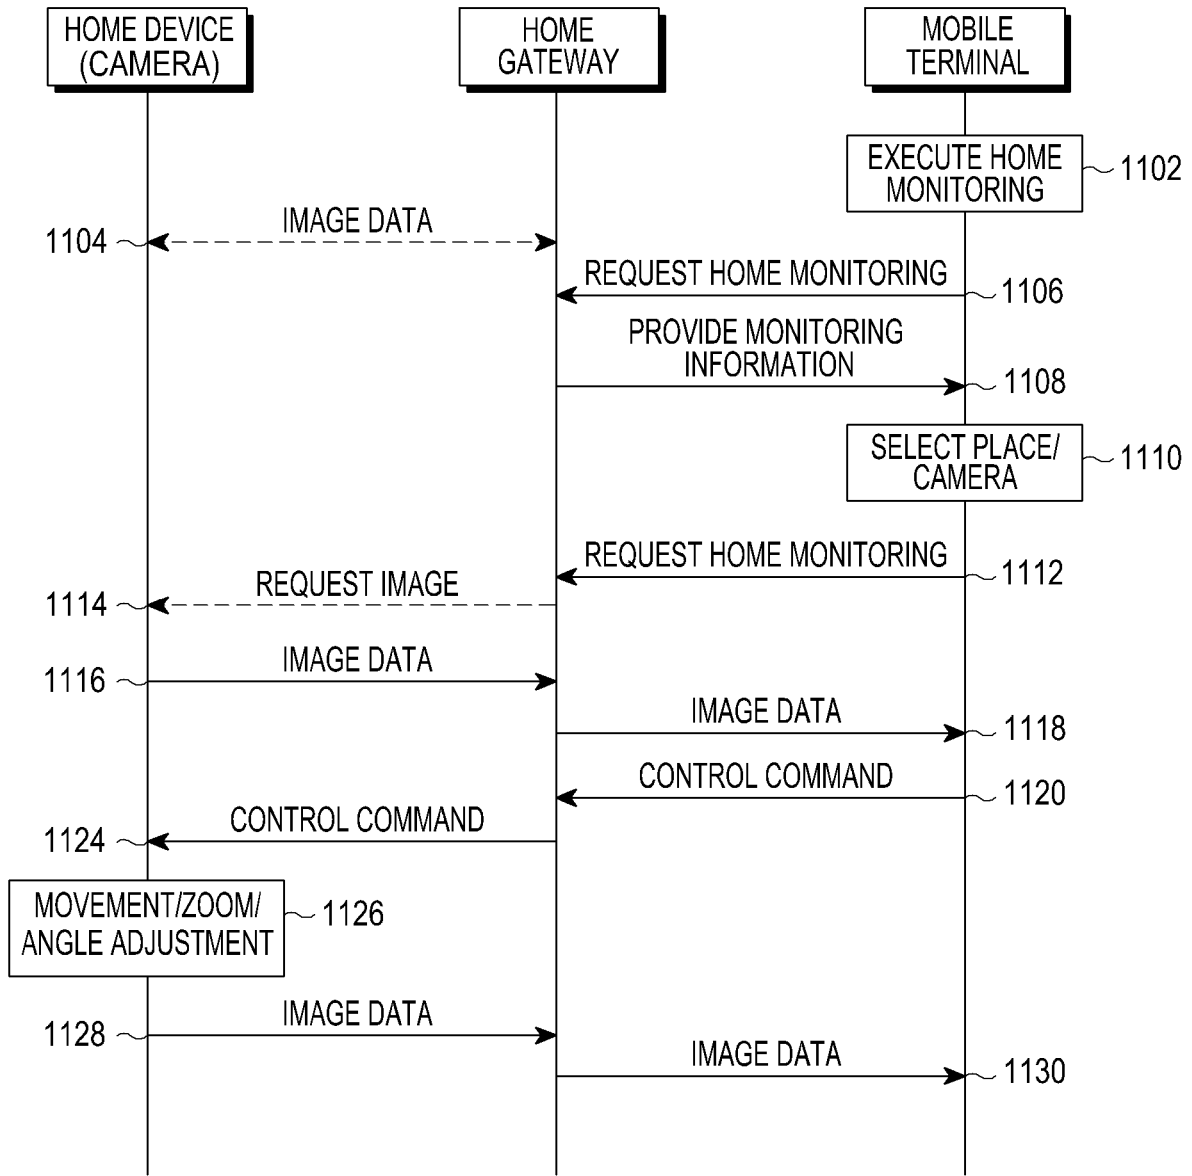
HOME DEVICE (CAMERA)

HOME GATEWAY

MOBILE TERMINAL

EXECUTE HOME MONITORING
1102

1104
IMAGE DATA

REQUEST HOME MONITORING
1106

PROVIDE MONITORING INFORMATION
1108

SELECT PLACE/ CAMERA
1110

REQUEST HOME MONITORING
1112

1114
REQUEST IMAGE

1116
IMAGE DATA

IMAGE DATA
1118

CONTROL COMMAND
1120

1124
CONTROL COMMAND

MOVEMENT/ZOOM/ ANGLE ADJUSTMENT
1126

1128
IMAGE DATA

IMAGE DATA
1130